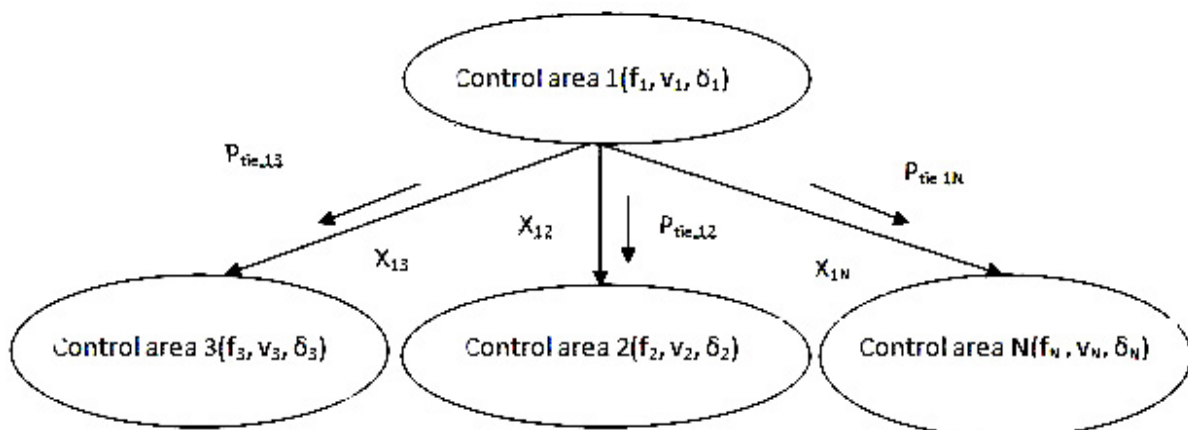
Control area 1($f_1, v_1, \delta_1$)

$P_{tie,13}$

$P_{tie\ 1N}$

$X_{12}$

$P_{tie,12}$

$X_{13}$

$X_{1N}$

Control area 3($f_3, v_3, \delta_3$)

Control area 2($f_2, v_2, \delta_2$)

Control area N($f_N, v_N, \delta_N$)